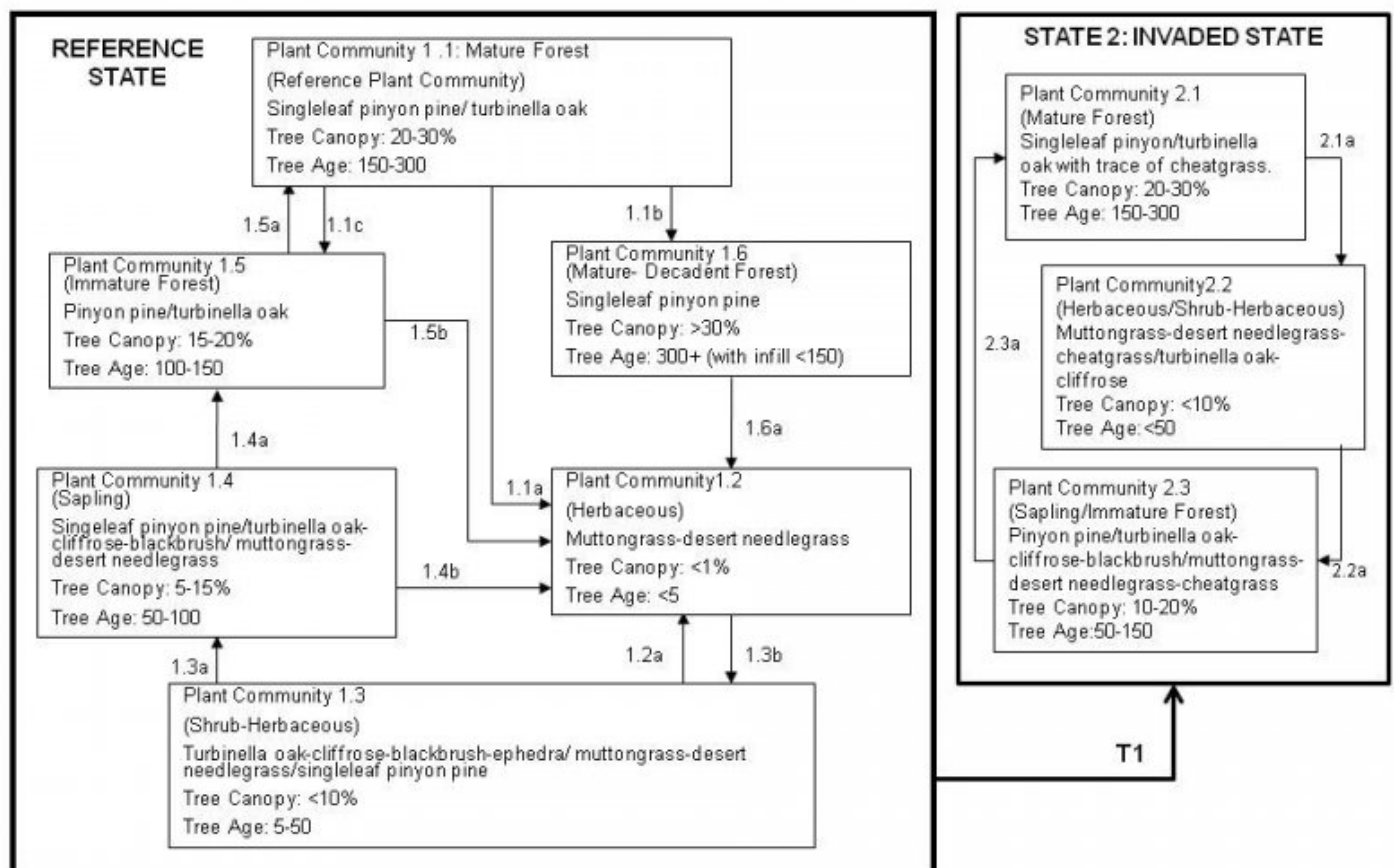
REFERENCE STATE

Plant Community 1 .1: Mature Forest
(Reference Plant Community)
Singleleaf pinyon pine/ turbinella oak
Tree Canopy: 20-30%
Tree Age: 150-300

1.5a

1.1c

1.1b

Plant Community 1.5
(Immature Forest)
Pinyon pine/turbinella oak
Tree Canopy: 15-20%
Tree Age: 100-150

1.5b

Plant Community 1.6
(Mature- Decadent Forest)
Singleleaf pinyon pine
Tree Canopy: >30%
Tree Age: 300+ (with infill <150)

1.4a

1.6a

Plant Community 1.4
(Sapling)
Singleleaf pinyon pine/turbinella oak-cliffrose-blackbrush/ muttongrass-desert needlegrass
Tree Canopy: 5-15%
Tree Age: 50-100

1.1a

Plant Community1.2
(Herbaceous)
Muttongrass-desert needlegrass
Tree Canopy: <1%
Tree Age: <5

1.4b

1.3a

1.2a

1.3b

Plant Community 1.3
(Shrub-Herbaceous)
Turbinella oak-cliffrose-blackbrush-ephedra/ muttongrass-desert needlegrass/singleleaf pinyon pine
Tree Canopy: <10%
Tree Age: 5-50

STATE 2: INVADED STATE

Plant Community 2.1
(Mature Forest)
Singleleaf pinyon/turbinella oak with trace of cheatgrass.
Tree Canopy: 20-30%
Tree Age: 150-300

2.1a

Plant Community2.2
(Herbaceous/Shrub-Herbaceous)
Muttongrass-desert needlegrass-cheatgrass/turbinella oak-cliffrose
Tree Canopy: <10%
Tree Age:<50

2.3a

Plant Community 2.3
(Sapling/Immature Forest)
Pinyon pine/turbinella oak-cliffrose-blackbrush/muttongrass-desert needlegrass-cheatgrass
Tree Canopy: 10-20%
Tree Age:50-150

2.2a

T1